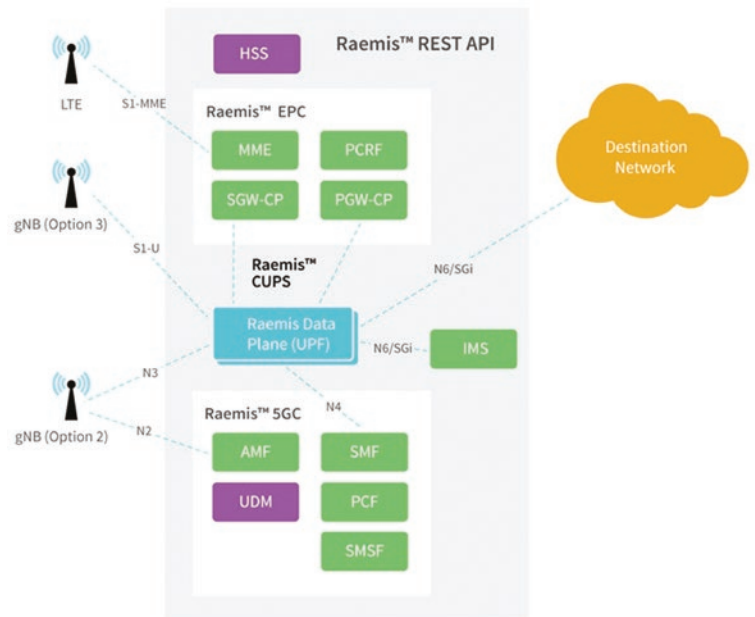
HSS

Raemis™ REST API

LTE

S1-MME

Raemis™ EPC

MME

PCRF

SGW-CP

PGW-CP

Destination Network

gNB (Option 3)

S1-U

Raemis™ CUPS

N6/SGi

Raemis Data Plane (UPF)

N6/SGi

IMS

N3

N4

gNB (Option 2)

N2

Raemis™ 5GC

AMF

SMF

UDM

PCF

SMSF